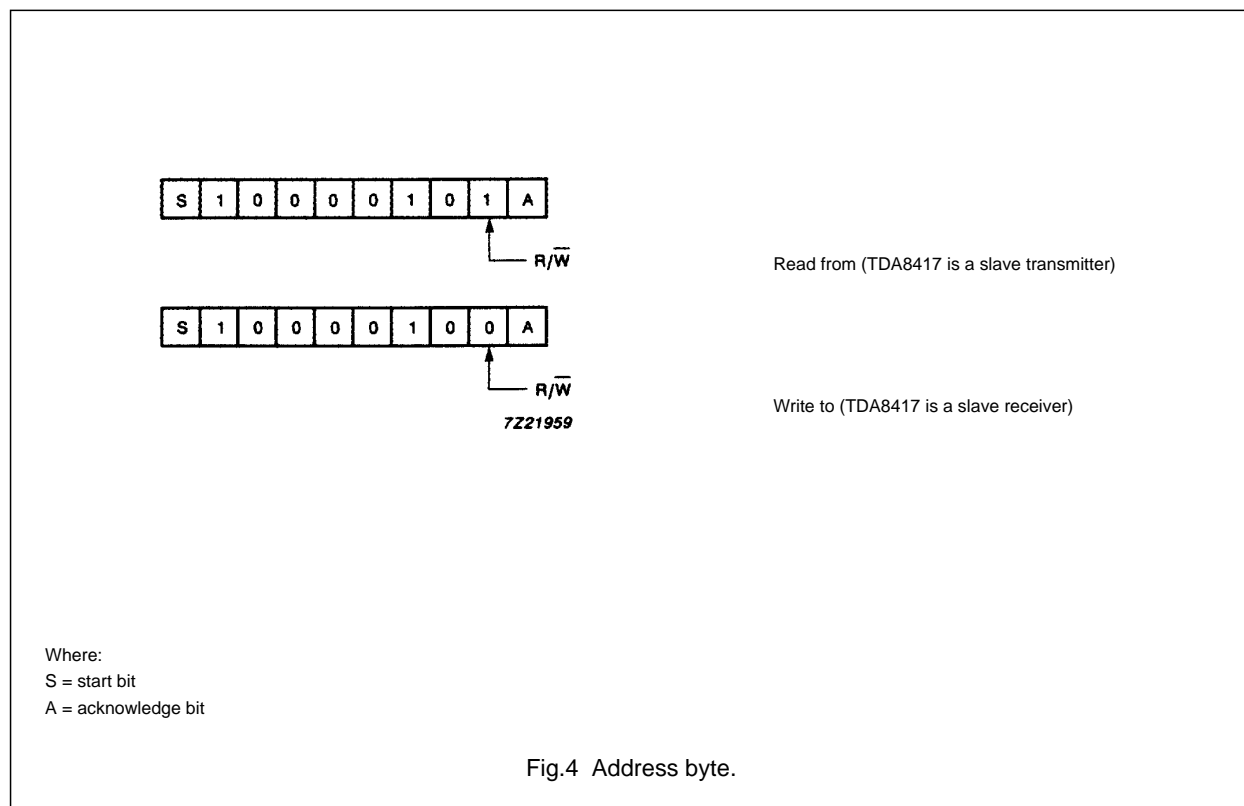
| S | 1 | 0 | 0 | 0 | 0 | 1 | 0 | 1 | A |
|---|---|---|---|---|---|---|---|---|---|

$R/\overline{W}$

Read from (TDA8417 is a slave transmitter)

| S | 1 | 0 | 0 | 0 | 0 | 1 | 0 | 0 | A |
|---|---|---|---|---|---|---|---|---|---|

$R/\overline{W}$

Write to (TDA8417 is a slave receiver)

7Z21959

Where:
S = start bit
A = acknowledge bit

Fig.4 Address byte.